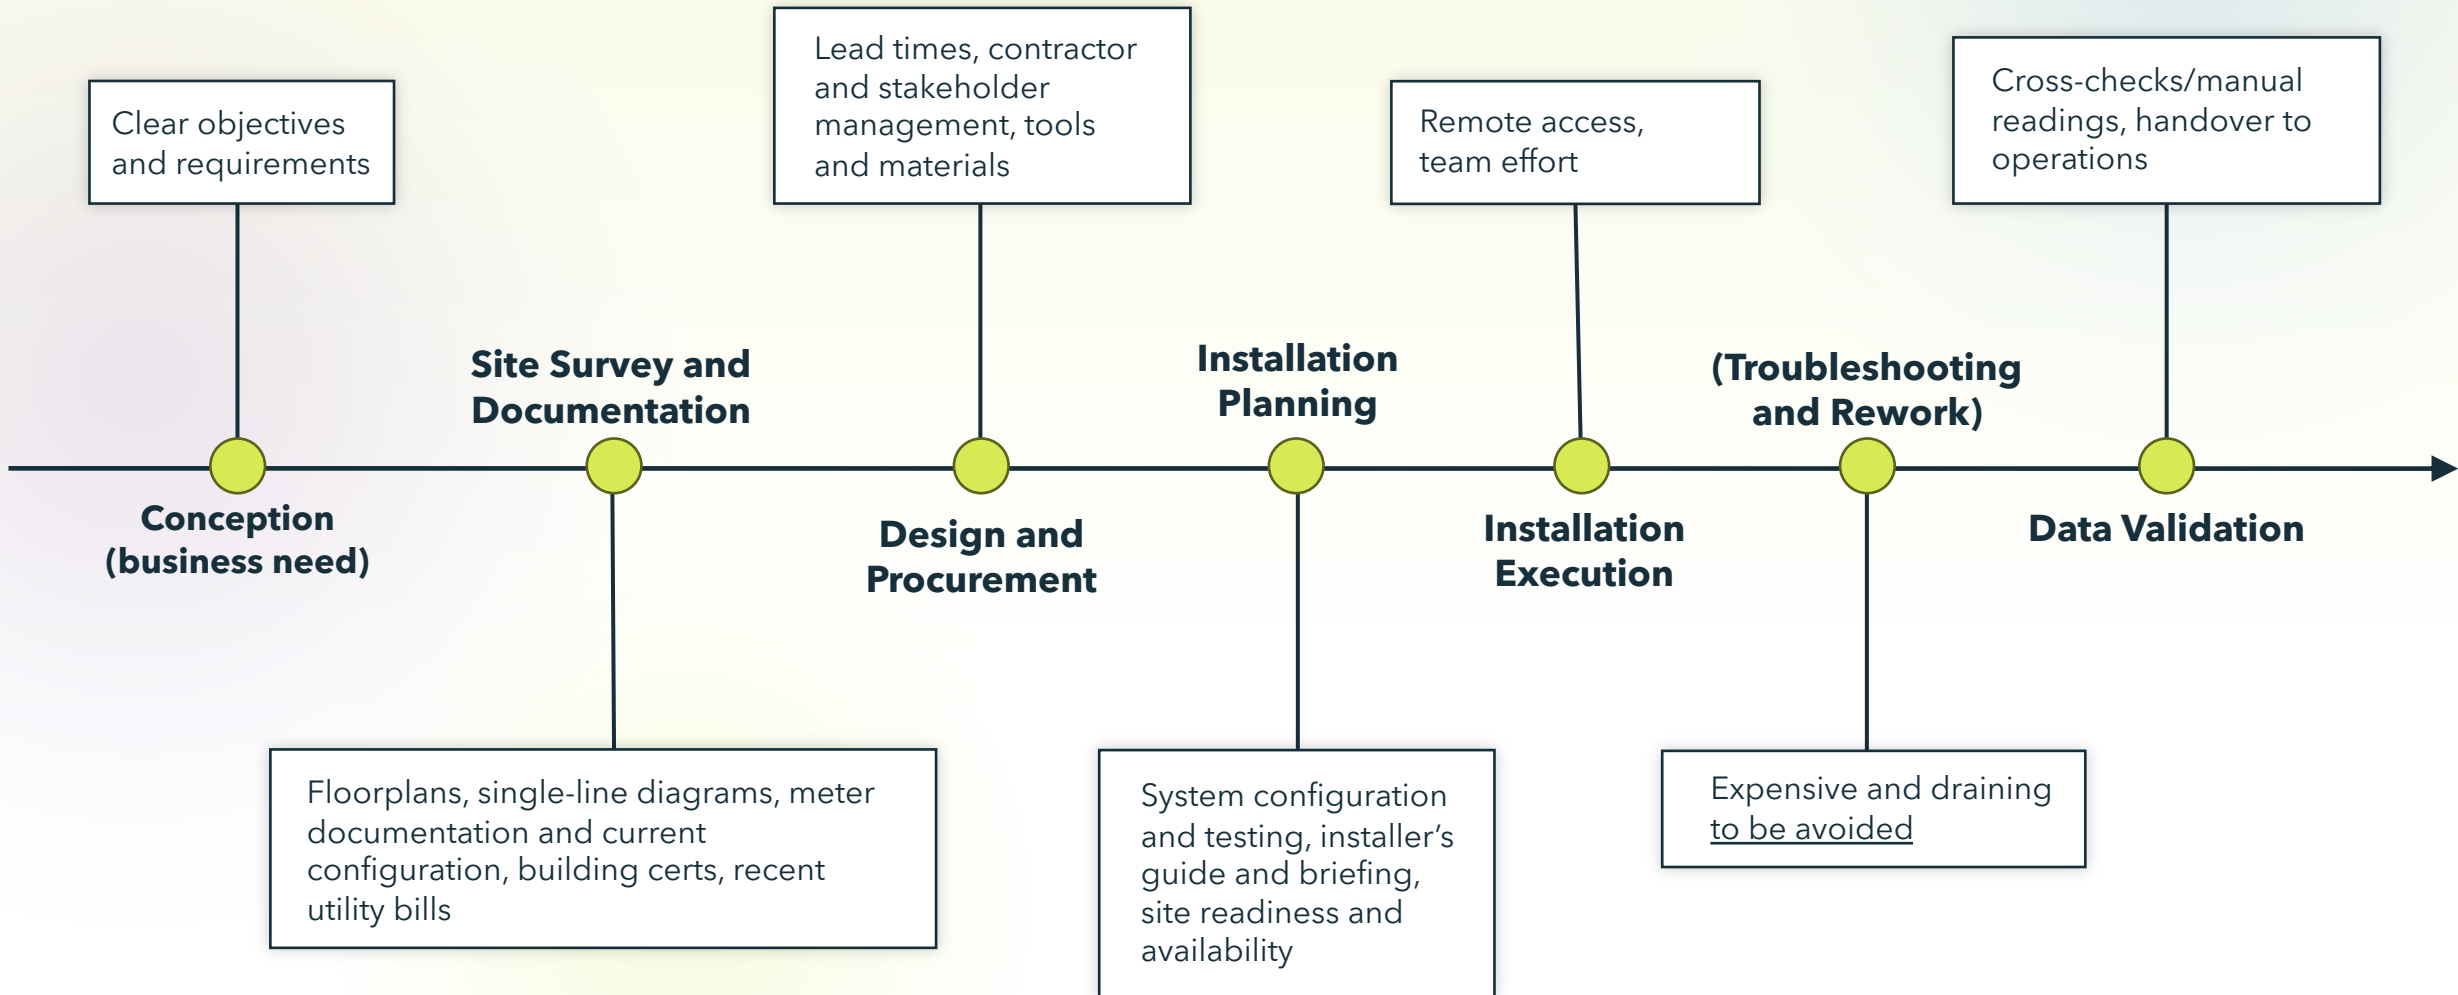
Clear objectives and requirements

Conception (business need)

Site Survey and Documentation

Floorplans, single-line diagrams, meter documentation and current configuration, building certs, recent utility bills

Lead times, contractor and stakeholder management, tools and materials

Design and Procurement

Installation Planning

System configuration and testing, installer's guide and briefing, site readiness and availability

Remote access, team effort

Installation Execution

(Troubleshooting and Rework)

Expensive and draining to be avoided

Cross-checks/manual readings, handover to operations

Data Validation